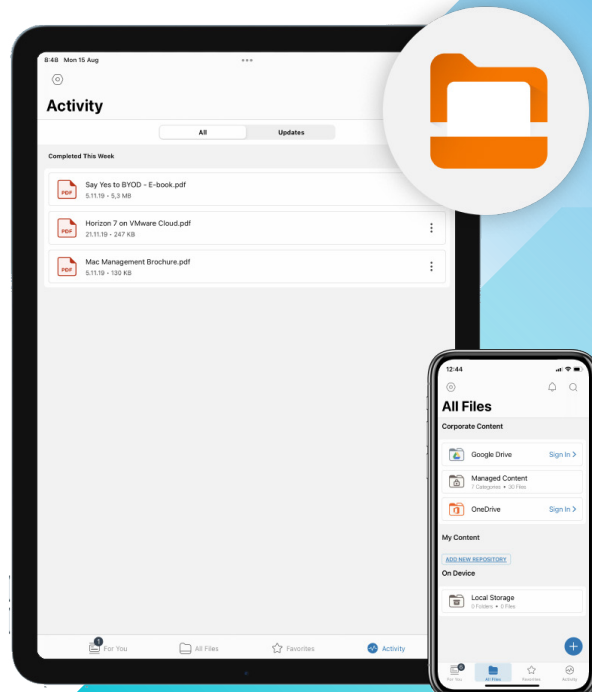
8:48 Mon 15 Aug

Activity

All
Updates

Completed This Week

PDF
Say Yes to BYOD - E-book.pdf
5.11.19 • 5,3 MB

PDF
Horizon 7 on VMware Cloud.pdf
21.11.19 • 247 KB

PDF
Mac Management Brochure.pdf
5.11.19 • 130 KB

1
For You
All Files
Favorites
Activity

12:44

All Files

Corporate Content

Google Drive
Sign In >

Managed Content
7 Categories • 30 Files

OneDrive
Sign In >

My Content

ADD NEW REPOSITORY

On Device

Local Storage
0 Folders • 0 Files

For You
All Files
Favorites
Activity